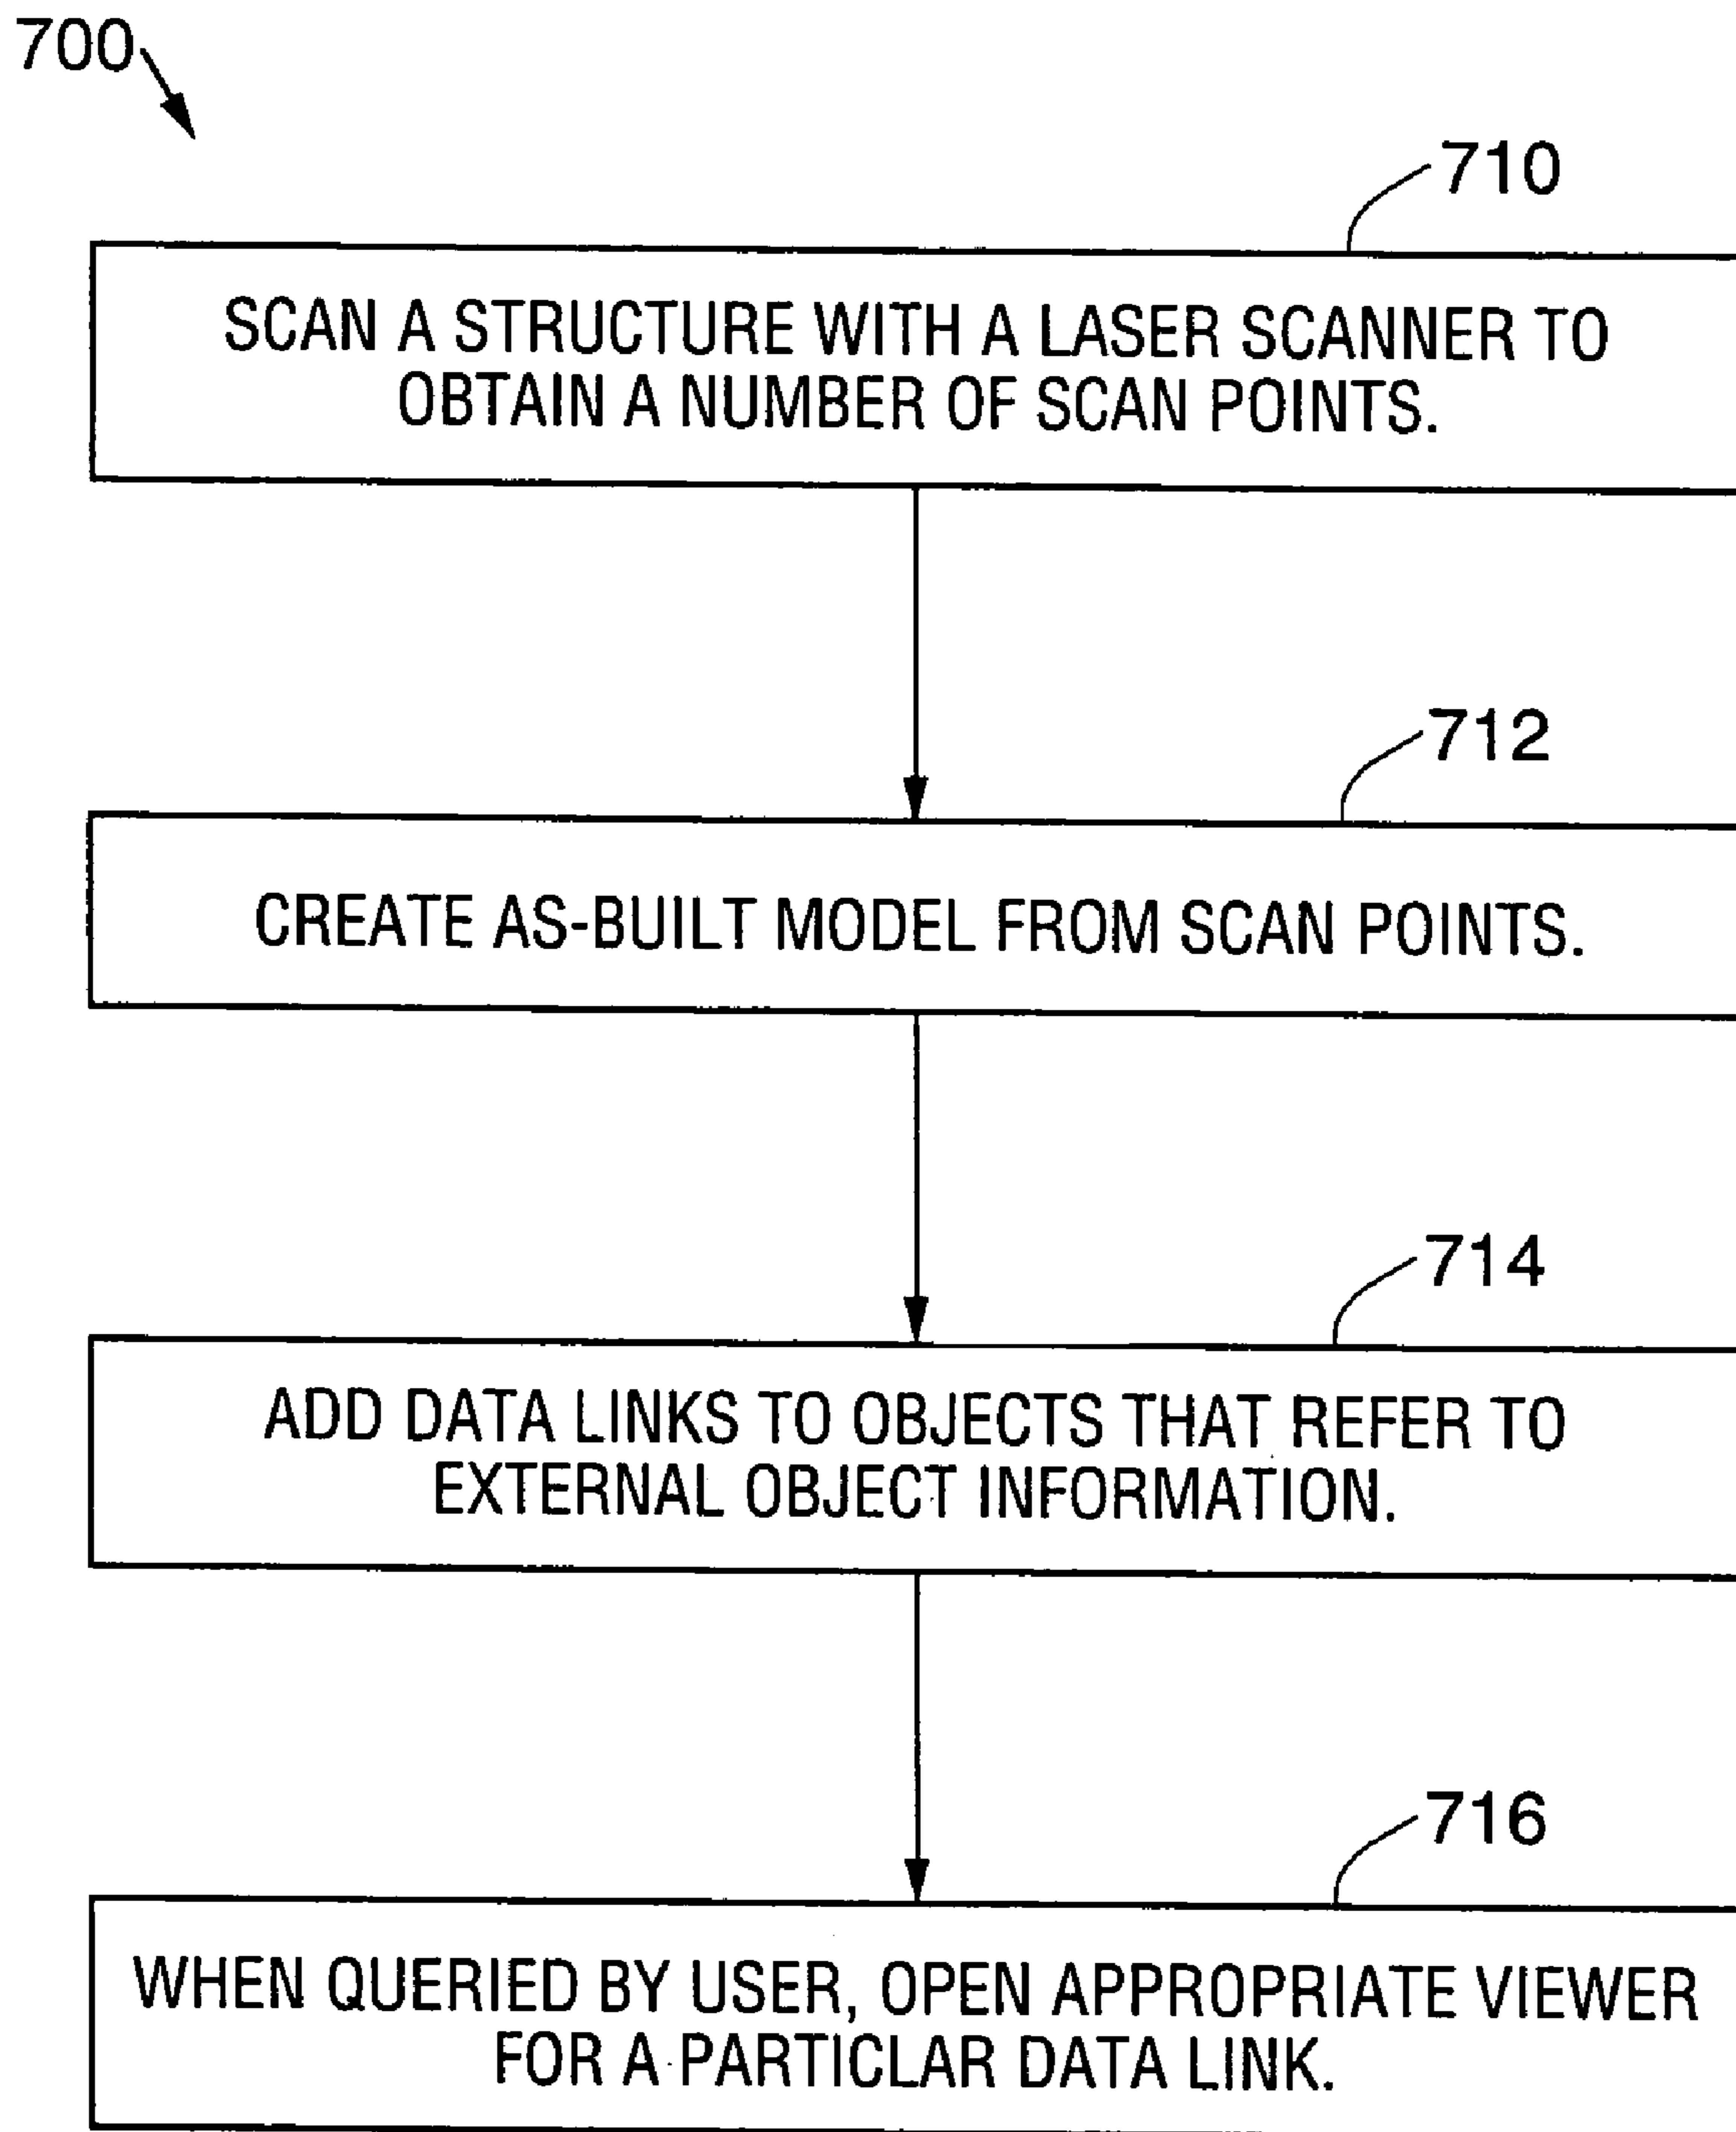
700

710

SCAN A STRUCTURE WITH A LASER SCANNER TO OBTAIN A NUMBER OF SCAN POINTS.

712

CREATE AS-BUILT MODEL FROM SCAN POINTS.

714

ADD DATA LINKS TO OBJECTS THAT REFER TO EXTERNAL OBJECT INFORMATION.

716

WHEN QUERIED BY USER, OPEN APPROPRIATE VIEWER FOR A PARTICLAR DATA LINK.